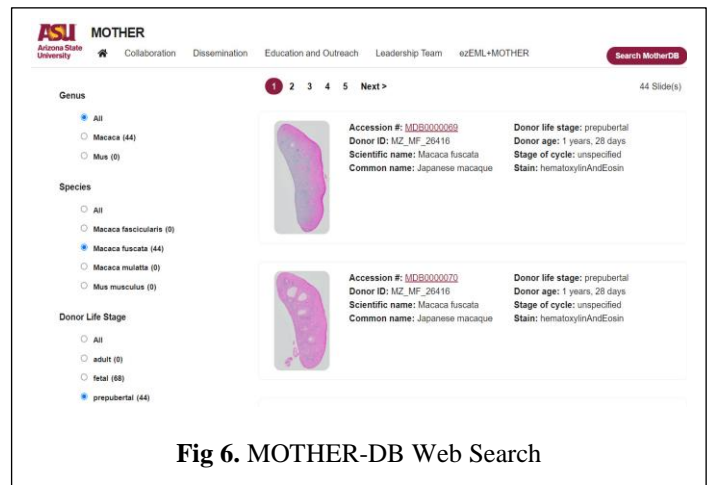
ASU Arizona State University

MOTHER

Collaboration Dissemination Education and Outreach Leadership Team ezEML+MOTHER

Search MotherDB

Genus

All

Macaca (44)

Mus (0)

Species

All

Macaca fascicularis (0)

Macaca fuscata (44)

Macaca mulatta (0)

Mus musculus (0)

Donor Life Stage

All

adult (0)

fetal (68)

prepubertal (44)

1 2 3 4 5 Next >

44 Slide(s)

Accession #: MDB0000069
Donor ID: MZ_MF_26416
Scientific name: Macaca fuscata
Common name: Japanese macaque

Donor life stage: prepubertal
Donor age: 1 years, 28 days
Stage of cycle: unspecified
Stain: hematoxylinAndEosin

Accession #: MDB0000070
Donor ID: MZ_MF_26416
Scientific name: Macaca fuscata
Common name: Japanese macaque

Donor life stage: prepubertal
Donor age: 1 years, 28 days
Stage of cycle: unspecified
Stain: hematoxylinAndEosin

Fig 6. MOTHER-DB Web Search